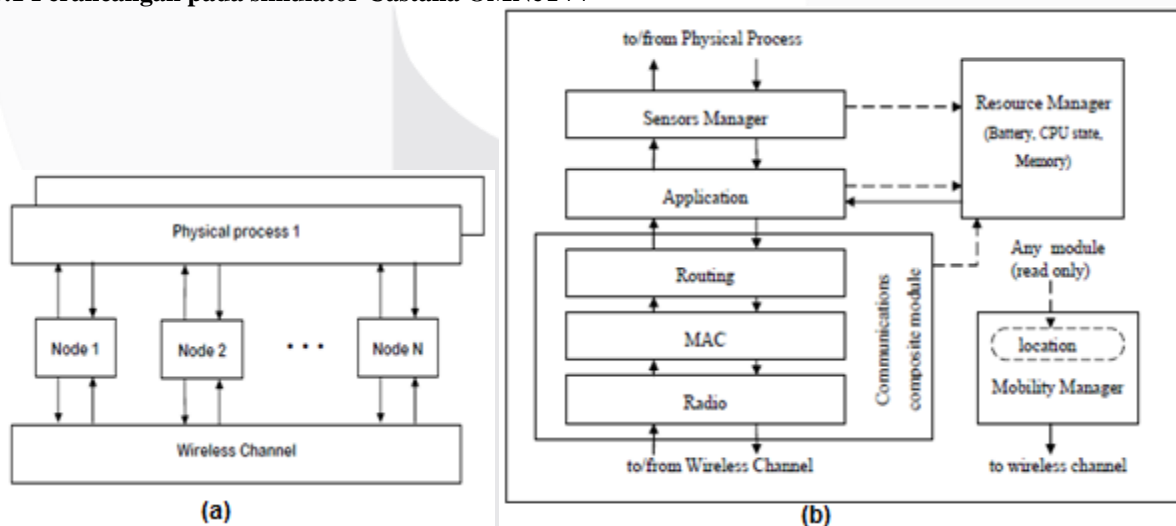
.2 Perancangan pada simulator Castalia OMNeT++

Physical process 1

Node 1

Node 2

• • •

Node N

Wireless Channel

(a)

to/from Physical Process

Sensors Manager

Application

Routing

MAC

Radio

Communications composite module

to/from Wireless Channel

Resource Manager (Battery, CPU state, Memory)

Any module (read only)

location

Mobility Manager

to wireless channel

(b)